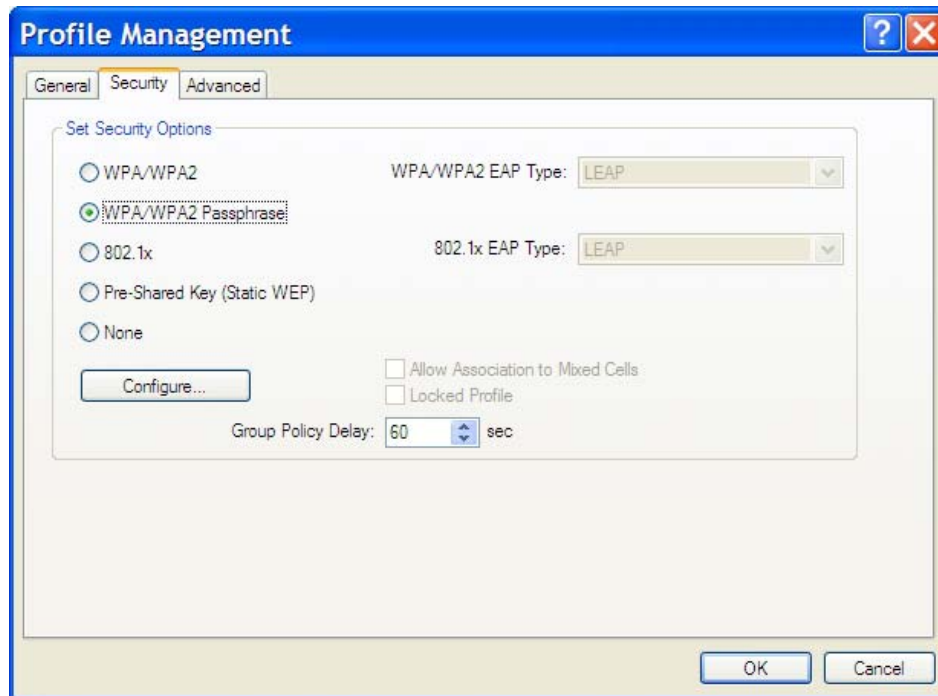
Profile Management

General | Security | Advanced

Set Security Options

WPA/WPA2
WPA/WPA2 EAP Type: LEAP

WPA/WPA2 Passphrase

802.1x
802.1x EAP Type: LEAP

Pre-Shared Key (Static WEP)

None

Configure...

Allow Association to Mixed Cells
Locked Profile

Group Policy Delay: 60 sec

OK
Cancel